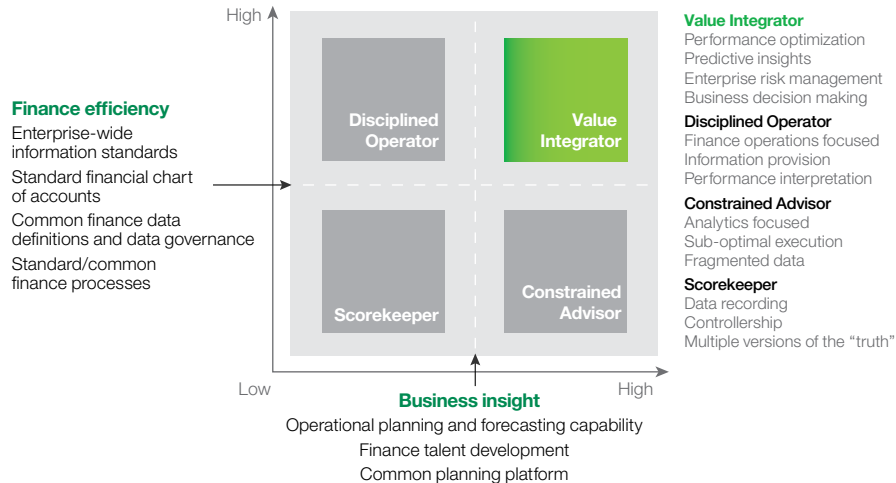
High

Finance efficiency
Enterprise-wide information standards
Standard financial chart of accounts
Common finance data definitions and data governance
Standard/common finance processes

Disciplined Operator

Value Integrator

Scorekeeper

Constrained Advisor

Low

High

Business insight
Operational planning and forecasting capability
Finance talent development
Common planning platform

Value Integrator
Performance optimization
Predictive insights
Enterprise risk management
Business decision making

Disciplined Operator
Finance operations focused
Information provision
Performance interpretation

Constrained Advisor
Analytics focused
Sub-optimal execution
Fragmented data

Scorekeeper
Data recording
Controllership
Multiple versions of the "truth"